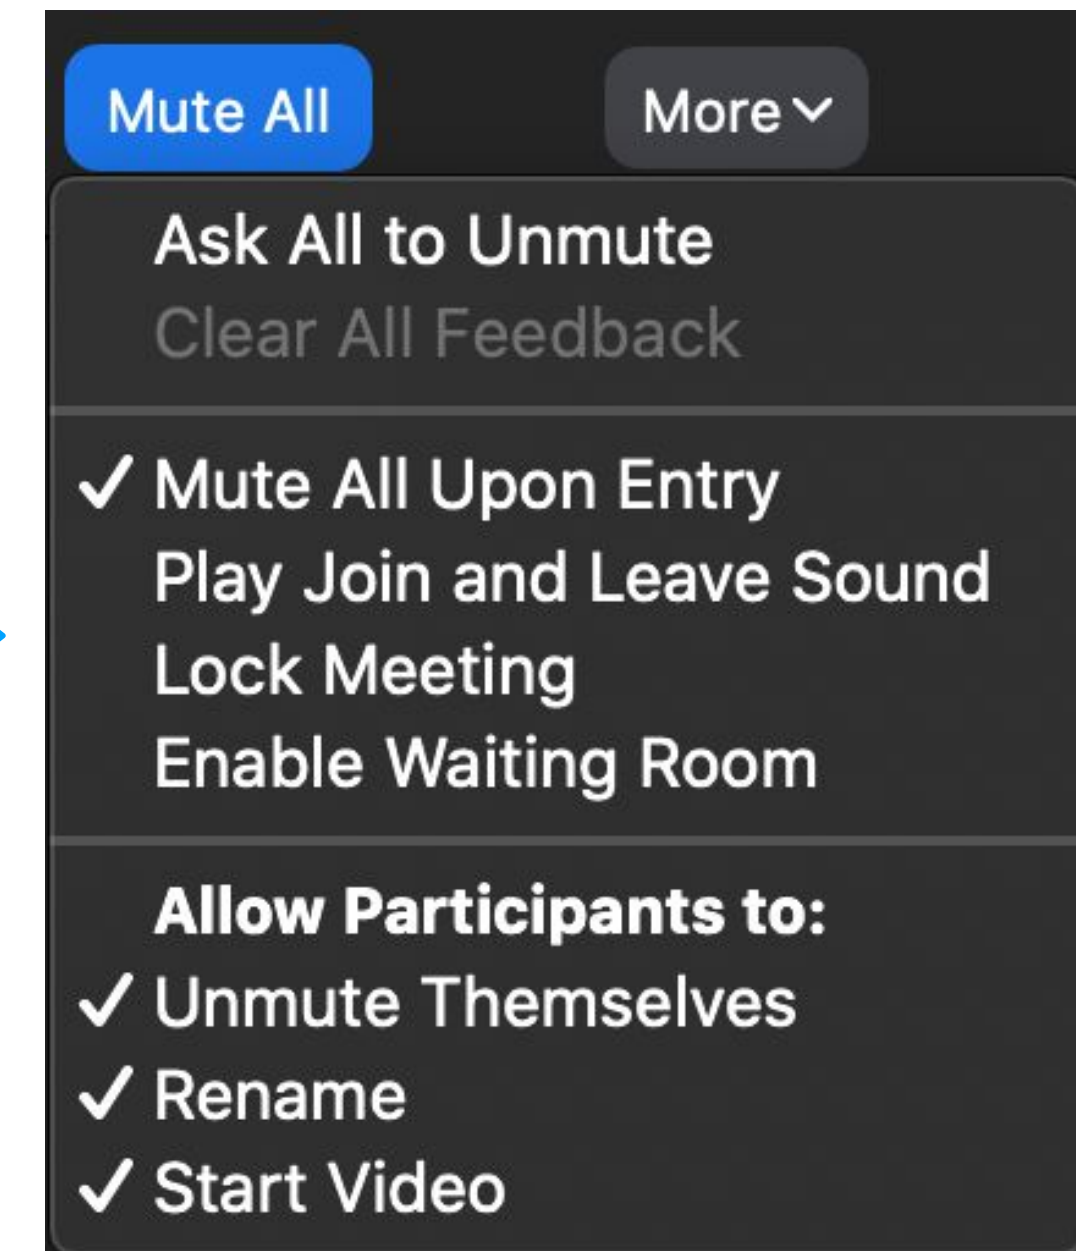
Mute All

More

Ask All to Unmute
Clear All Feedback

✓ Mute All Upon Entry
Play Join and Leave Sound
Lock Meeting
Enable Waiting Room

Allow Participants to:
✓ Unmute Themselves
✓ Rename
✓ Start Video